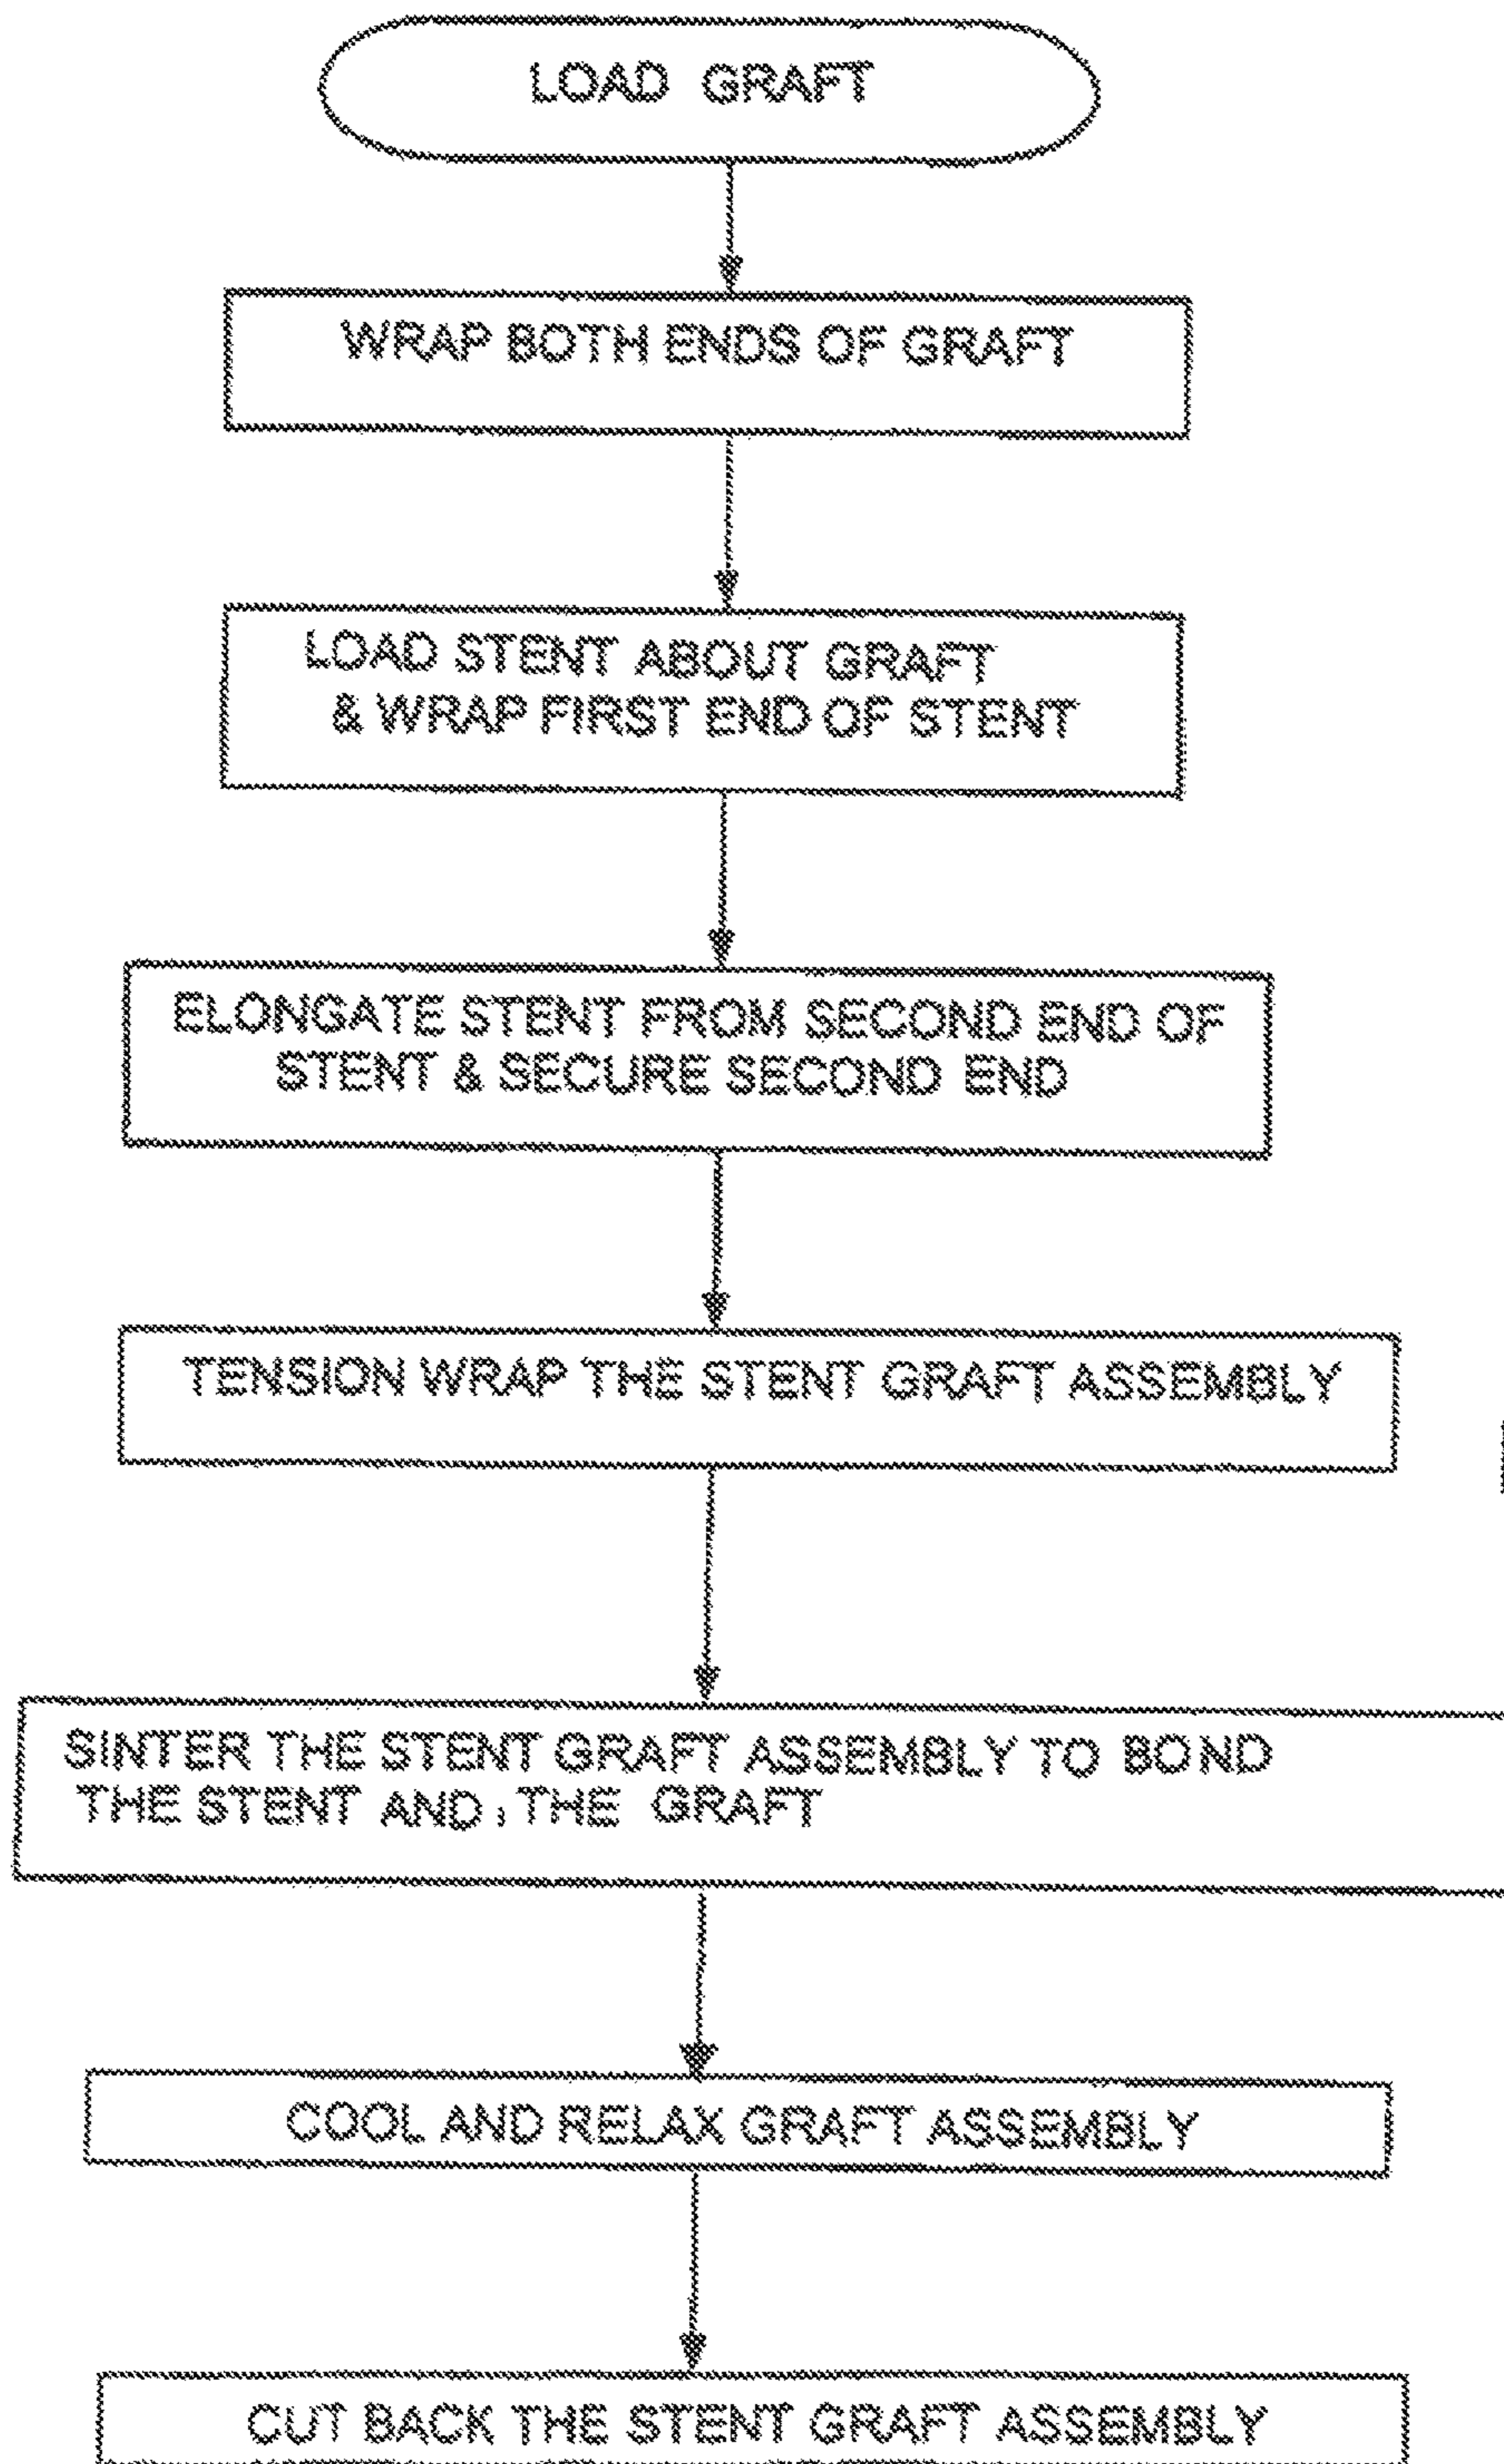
LOAD GRAFT

WRAP BOTH ENDS OF GRAFT

LOAD STENT ABOUT GRAFT & WRAP FIRST END OF STENT

ELONGATE STENT FROM SECOND END OF STENT & SECURE SECOND END

TENSION WRAP THE STENT GRAFT ASSEMBLY

SINTER THE STENT GRAFT ASSEMBLY TO BOND THE STENT AND , THE GRAFT

COOL AND RELAX GRAFT ASSEMBLY

CUT BACK THE STENT GRAFT ASSEMBLY